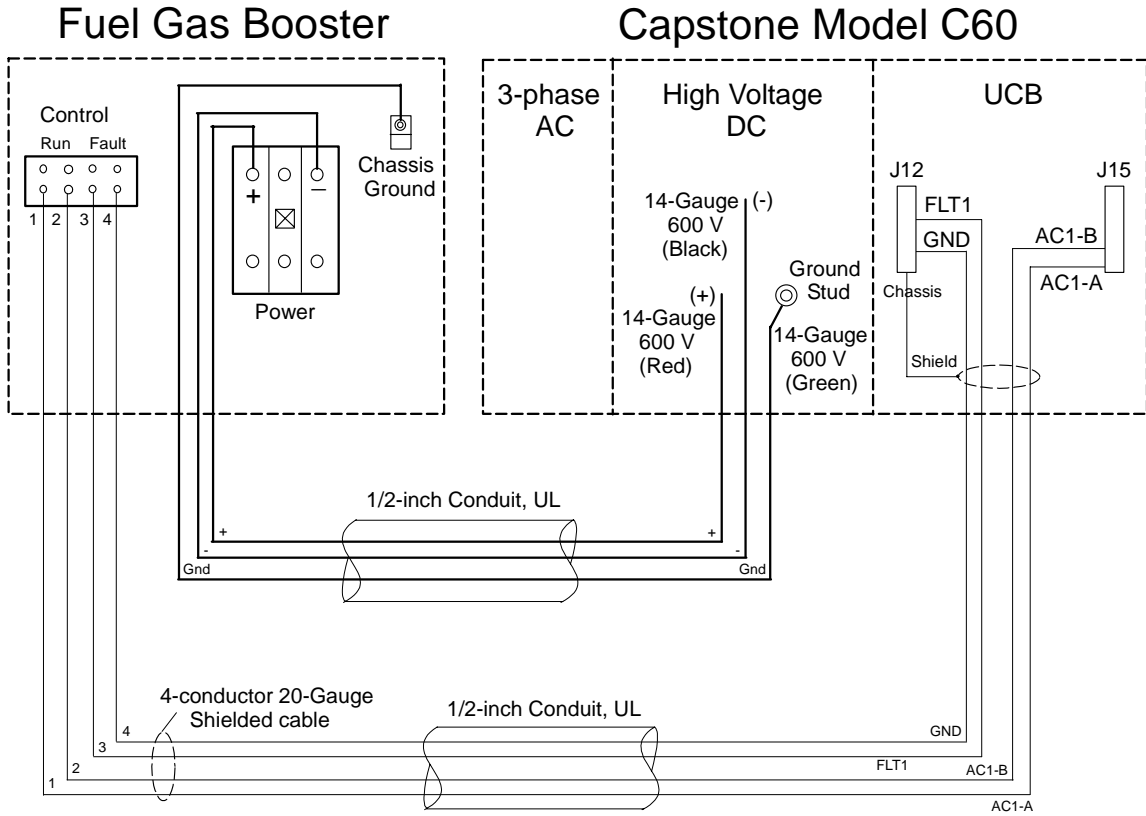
Fuel Gas Booster

Capstone Model C60

Control
Run Fault
1 2 3 4

+
–

Power

Chassis Ground

3-phase AC

High Voltage DC

14-Gauge 600 V (Black) (-)

(+) 14-Gauge 600 V (Red)

Ground Stud

14-Gauge 600 V (Green)

UCB

J12

J15

FLT1

GND

AC1-B

AC1-A

Chassis

Shield

1/2-inch Conduit, UL

+ + - - Gnd Gnd

4-conductor 20-Gauge Shielded cable

1/2-inch Conduit, UL

4 3 2 1

GND

FLT1

AC1-B

AC1-A